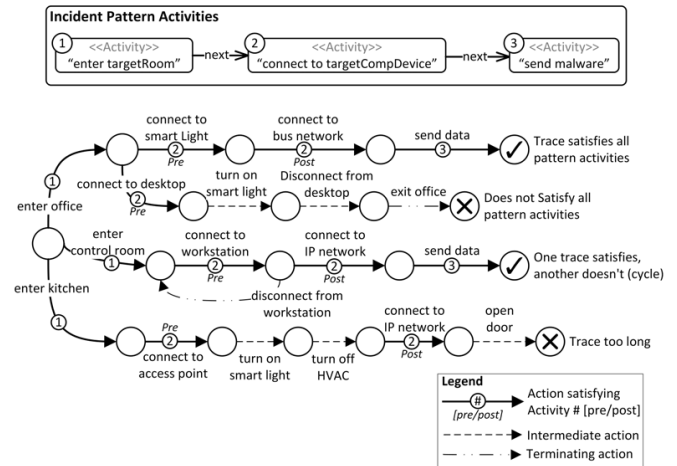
Incident Pattern Activities

1 <<Activity>> "enter targetRoom" next 2 <<Activity>> "connect to targetCompDevice" next 3 <<Activity>> "send malware"

connect to smart Light 2 Pre
turn on smart light
connect to bus network 2 Post
send data 3
Trace satisfies all pattern activities

1 enter office
connect to desktop 2 Pre
Disconnect from desktop
exit office
Does not Satisfy all pattern activities

enter control room 1
connect to workstation 2 Pre
connect to IP network 2 Post
send data 3
One trace satisfies, another doesn't (cycle)
disconnect from workstation

enter kitchen
1
Pre 2 connect to access point
turn on smart light
turn off HVAC
connect to IP network 2 Post
open door
Trace too long

Legend
# [pre/post] Action satisfying Activity # [pre/post]
Intermediate action
Terminating action